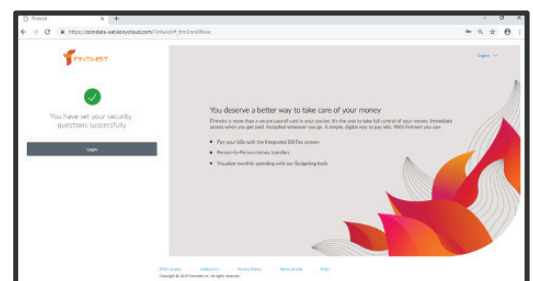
Fintwist

https://comdata-uat.konycloud.com/Fintwist/#_frmEnrollFlow

FINTWIST

English

You have set your security questions successfully

Login

You deserve a better way to take care of your money

Fintwist is more than a secure payroll card in your pocket. It's the way to take full control of your money. Immediate access when you get paid. Accepted wherever you go. A simple, digital way to pay bills. With Fintwist you can:

Pay your bills with the Integrated Bill Pay system

Person-to-Person money transfers

Visualize monthly spending with our Budgeting tools

ATM Locator Contact Us Privacy Policy Terms of Use FAQs

Copyright © 2019 Comdata Inc. All rights reserved.